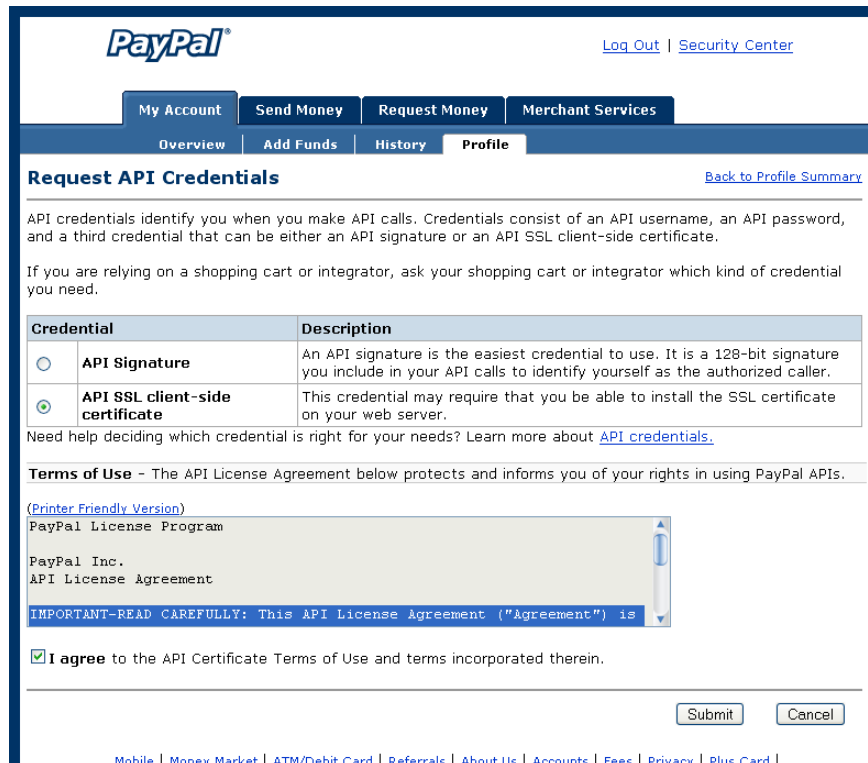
PayPal®

Log Out | Security Center

My Account | Send Money | Request Money | Merchant Services

Overview | Add Funds | History | Profile

Request API Credentials

Back to Profile Summary

API credentials identify you when you make API calls. Credentials consist of an API username, an API password, and a third credential that can be either an API signature or an API SSL client-side certificate.

If you are relying on a shopping cart or integrator, ask your shopping cart or integrator which kind of credential you need.

| | Credential | Description |
|---|---|---|
| ○ | API Signature | An API signature is the easiest credential to use. It is a 128-bit signature you include in your API calls to identify yourself as the authorized caller. |
| ⊙ | API SSL client-side certificate | This credential may require that you be able to install the SSL certificate on your web server. |

Need help deciding which credential is right for your needs? Learn more about API credentials.

Terms of Use - The API License Agreement below protects and informs you of your rights in using PayPal APIs.

(Printer Friendly Version)

PayPal License Program

PayPal Inc.
API License Agreement

IMPORTANT-READ CAREFULLY: This API License Agreement ("Agreement") is

I agree to the API Certificate Terms of Use and terms incorporated therein.

Submit Cancel

Mobile | Money Market | ATM/Debit Card | Referrals | About Us | Accounts | Fees | Privacy | Plus Card |